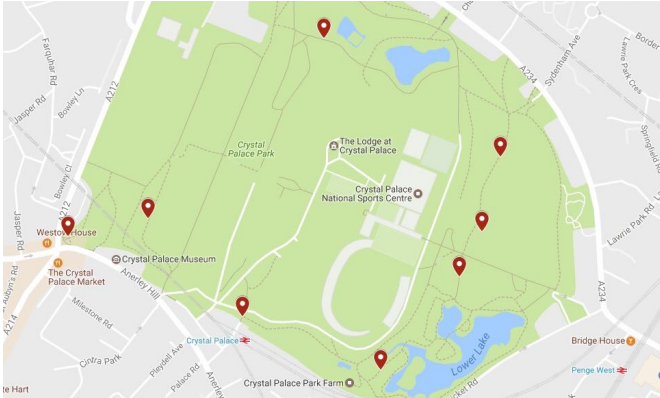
Farquhar Rd
Jasper Rd
Bowley Ln
A212
Crystal Palace Park
The Lodge at Crystal Palace
Crystal Palace National Sports Centre
Sydenham Ave
A234
Border
Lawrie Park Cres
Springfield
Lawrie Park Rd
Bowley Cl
A212
Westow House
Jasper Rd
Crystal Palace Museum
The Crystal Palace Market
Anerley Hill
Milestone Rd
Aubyn's Rd
A214
Crystal Palace
Cintra Park
Pleydell Ave
Palace Rd
Anerley
Crystal Palace Park Farm
Lower Lake
Bridge House
Penge West
A234
te Hart
cket Rd